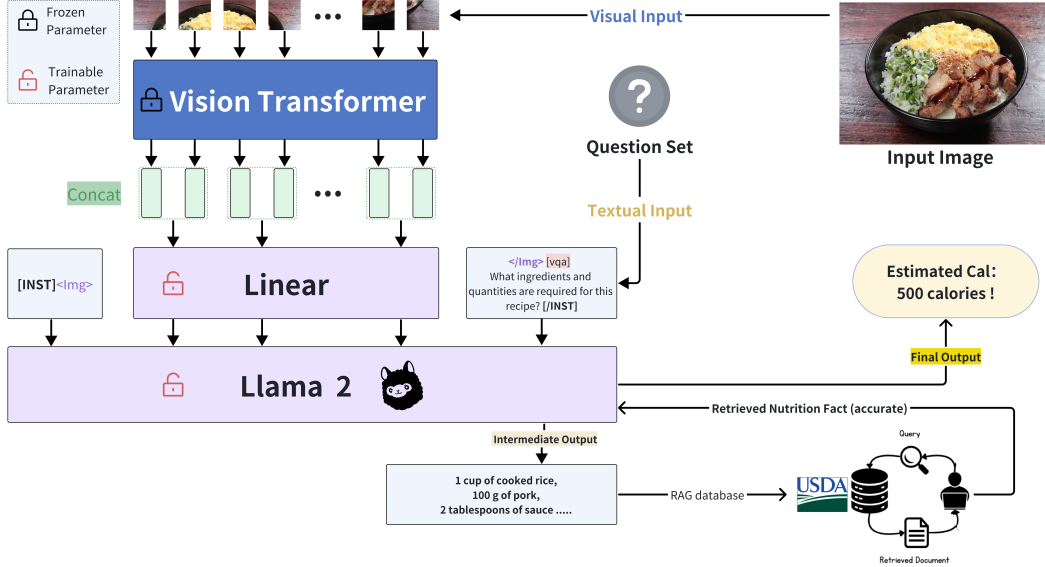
Frozen Parameter

Trainable Parameter

Visual Input

Vision Transformer

Question Set

Input Image

Concat

Textual Input

[INST]<Img>

Linear

</Img> [vqa] What ingredients and quantities are required for this recipe? [/INST]

Estimated Cal: 500 calories !

Final Output

Llama 2

Retrieved Nutrition Fact (accurate)

Intermediate Output

Query

1 cup of cooked rice, 100 g of pork, 2 tablespoons of sauce .....

RAG database

USDA

Retrieved Document